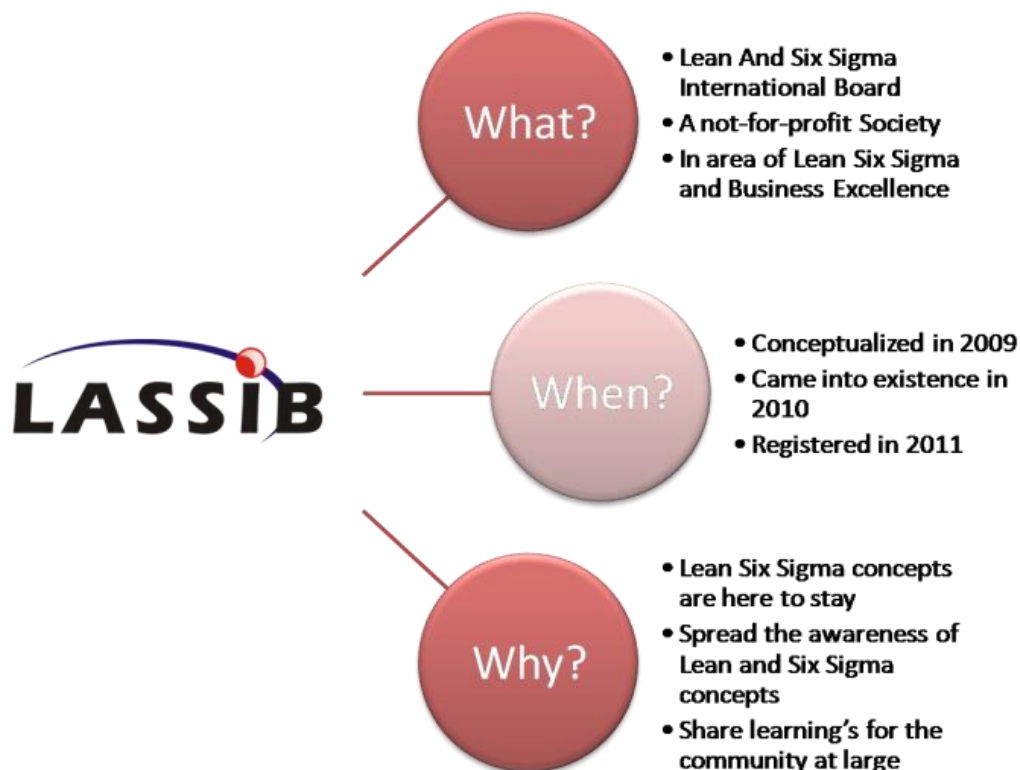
LASSIB

What?

- Lean And Six Sigma International Board
- A not-for-profit Society
- In area of Lean Six Sigma and Business Excellence

When?

- Conceptualized in 2009
- Came into existence in 2010
- Registered in 2011

Why?

- Lean Six Sigma concepts are here to stay
- Spread the awareness of Lean and Six Sigma concepts
- Share learning's for the community at large